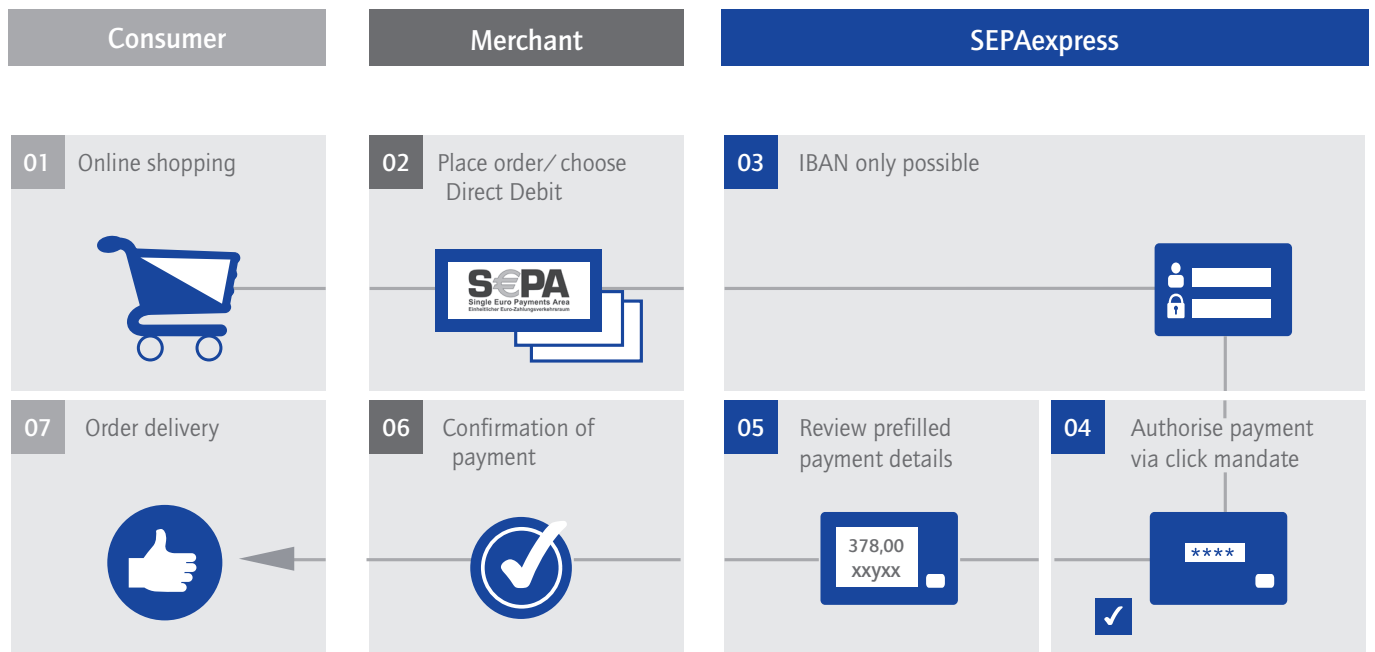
Consumer

Merchant

SEPAexpress

01 Online shopping

02 Place order/ choose Direct Debit

S€PA
Single Euro Payments Area
Einheitlicher Euro-Zahlungsverkehrsraum

03 IBAN only possible

07 Order delivery

06 Confirmation of payment

05 Review prefilled payment details

378,00
xxyxx

04 Authorise payment via click mandate

****